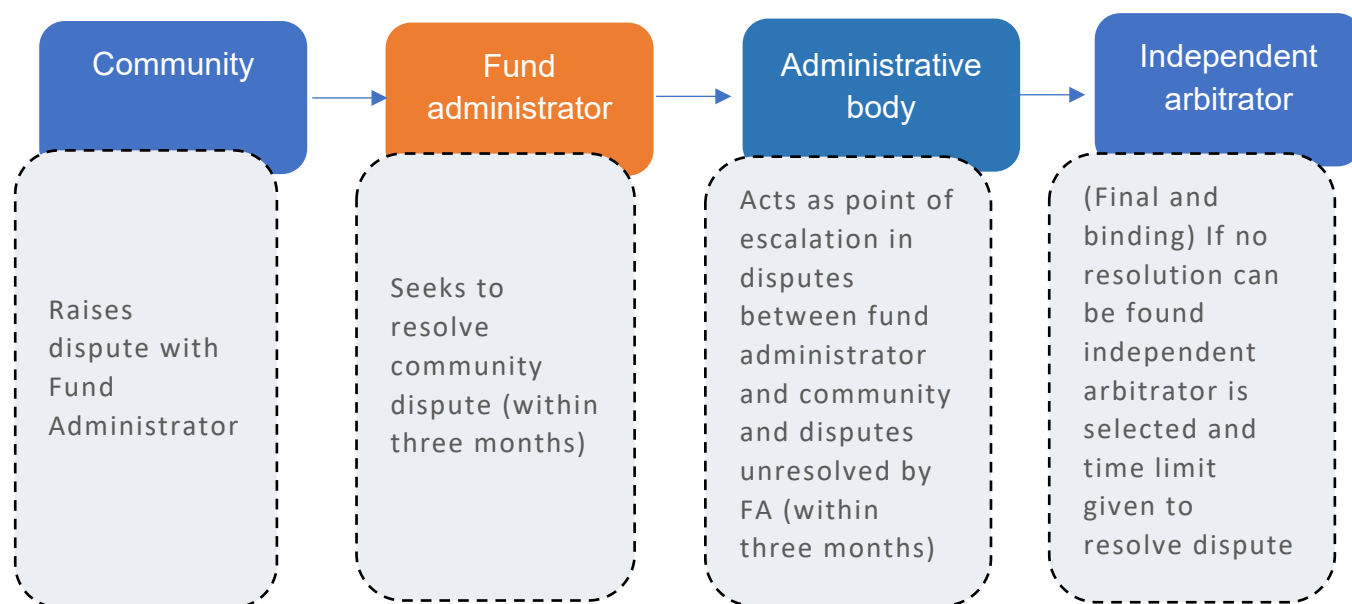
Community

Raises dispute with Fund Administrator

Fund administrator

Seeks to resolve community dispute (within three months)

Administrative body

Acts as point of escalation in disputes between fund administrator and community and disputes unresolved by FA (within three months)

Independent arbitrator

(Final and binding) If no resolution can be found independent arbitrator is selected and time limit given to resolve dispute